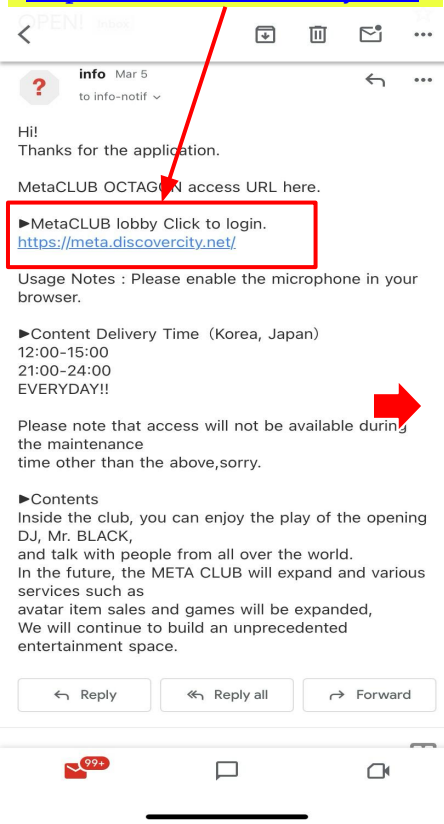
OPEN! Inbox

info Mar 5
to info-notif

Hi!
Thanks for the application.

MetaCLUB OCTAGON access URL here.

►MetaCLUB lobby Click to login.
https://meta.discovercity.net/

Usage Notes : Please enable the microphone in your browser.

►Content Delivery Time（Korea, Japan）
12:00-15:00
21:00-24:00
EVERYDAY!!

Please note that access will not be available during the maintenance
time other than the above,sorry.

►Contents
Inside the club, you can enjoy the play of the opening DJ, Mr. BLACK,
and talk with people from all over the world.
In the future, the META CLUB will expand and various services such as
avatar item sales and games will be expanded,
We will continue to build an unprecedented entertainment space.

Reply
Reply all
Forward

99+